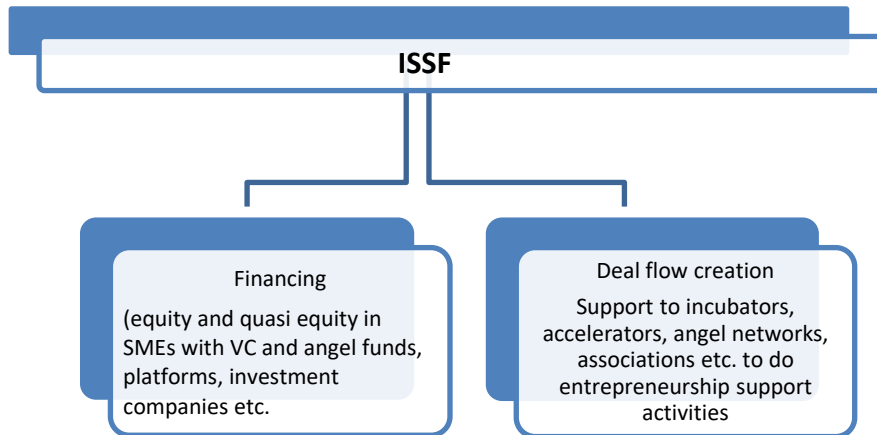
ISSF

Financing

(equity and quasi equity in SMEs with VC and angel funds, platforms, investment companies etc.

Deal flow creation

Support to incubators, accelerators, angel networks, associations etc. to do entrepreneurship support activities